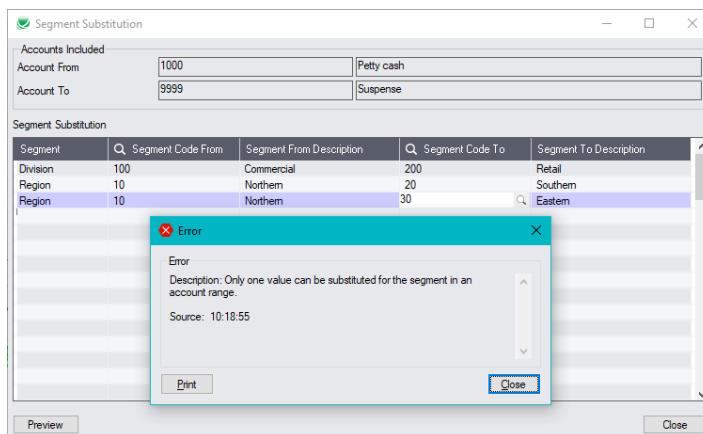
Segment Substitution

Accounts Included

Account From 1000 Petty cash

Account To 9999 Suspense

Segment Substitution

| Segment | Segment Code From | Segment From Description | Segment Code To | Segment To Description |
|---|---|---|---|---|
| Division | 100 | Commercial | 200 | Retail |
| Region | 10 | Northern | 20 | Southern |
| Region | 10 | Northern | 30 | Eastern |

Error

Error

Description: Only one value can be substituted for the segment in an account range.

Source: 10:18:55

Print

Close

Preview

Close